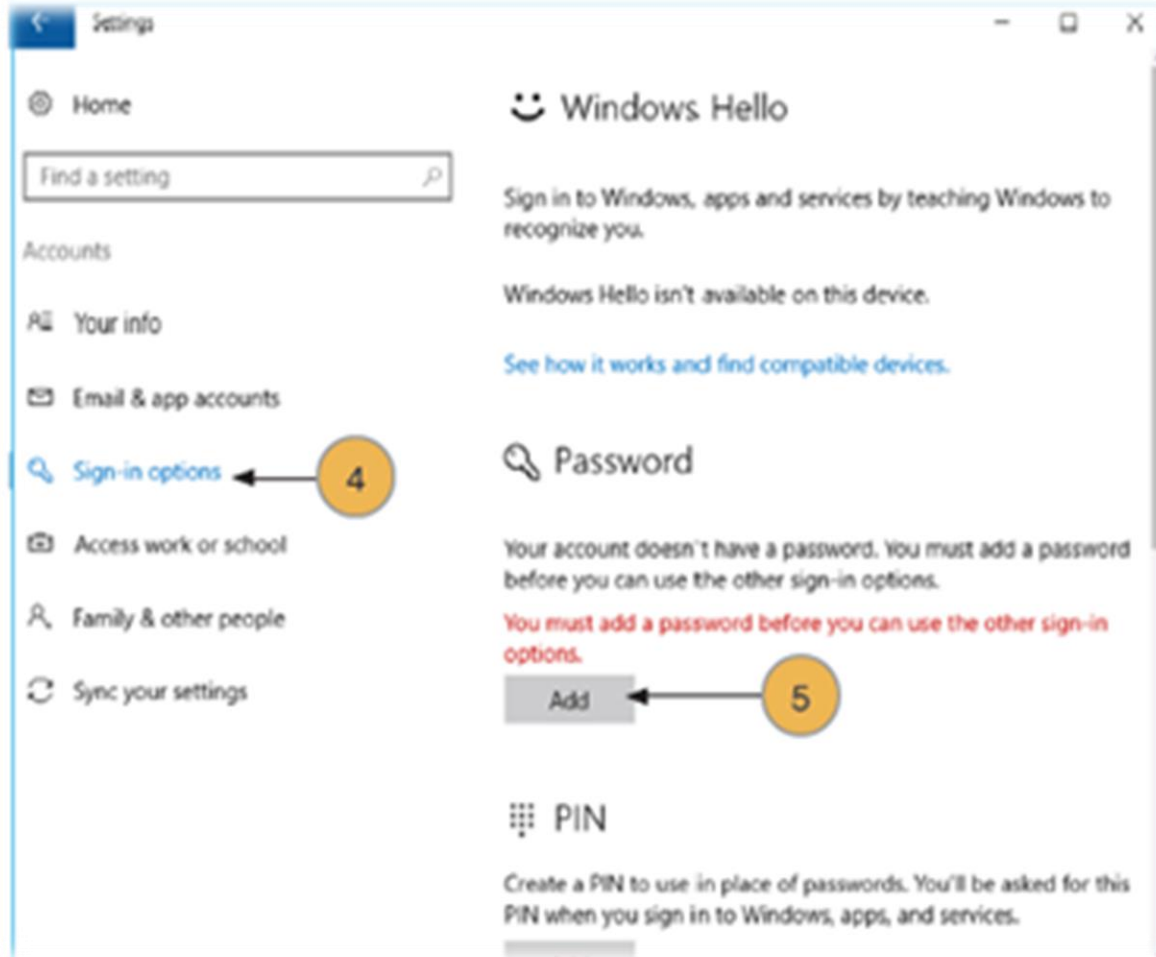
Settings

Home

Find a setting

Accounts

Your info

Email & app accounts

Sign-in options

4

Access work or school

Family & other people

Sync your settings

Windows Hello

Sign in to Windows, apps and services by teaching Windows to recognize you.

Windows Hello isn't available on this device.

See how it works and find compatible devices.

Password

Your account doesn't have a password. You must add a password before you can use the other sign-in options.

You must add a password before you can use the other sign-in options.

Add

5

PIN

Create a PIN to use in place of passwords. You'll be asked for this PIN when you sign in to Windows, apps, and services.